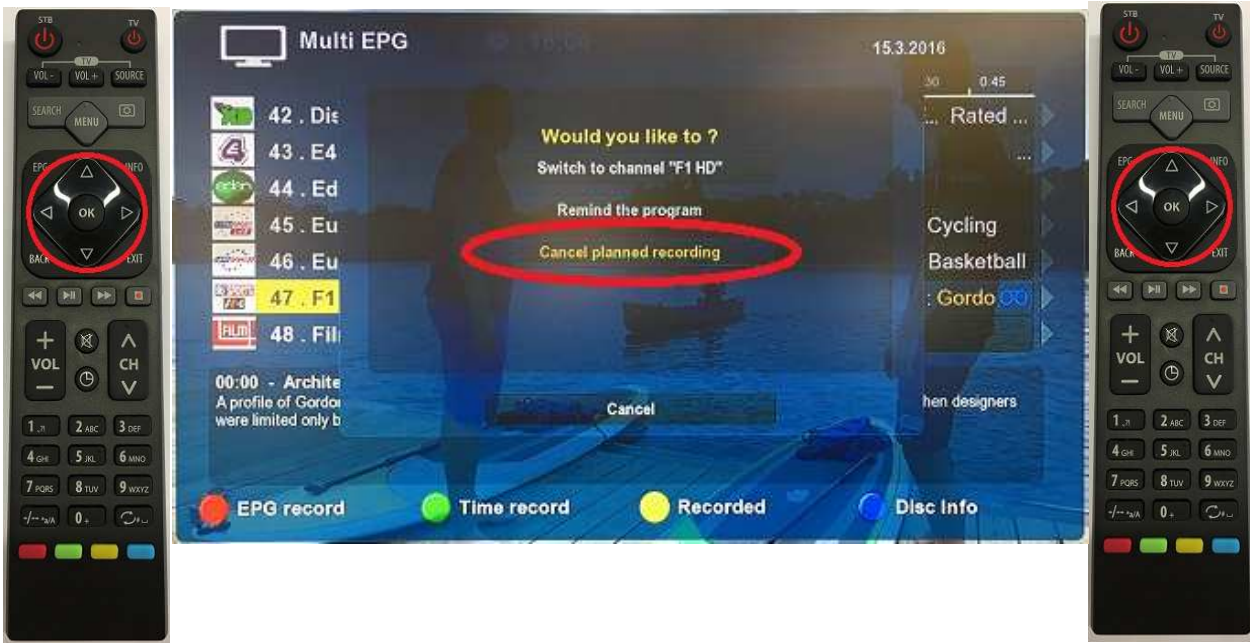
STB TV
TV
VOL- VOL+ SOURCE
SEARCH MENU
EPG INFO
OK
BACK EXIT
VOL CH
1 2ABC 3DEF
4GHI 5JKL 6MNO
7PQRS 8TUV 9WXYZ
-/-- 0

Multi EPG
15.3.2016
30 0:45
42 . Dis
43 . E4
44 . Ed
45 . Eu
46 . Eu
47 . F1
48 . Fil
... Rated ...
...
Cycling
Basketball
: Gordo
Would you like to ?
Switch to channel "F1 HD"
Remind the program
Cancel planned recording
Cancel
00:00 - Archite
A profile of Gordo
were limited only b
hen designers
EPG record
Time record
Recorded
Disc Info

STB TV
TV
VOL- VOL+ SOURCE
SEARCH MENU
EPG INFO
OK
BACK EXIT
VOL CH
1 2ABC 3DEF
4GHI 5JKL 6MNO
7PQRS 8TUV 9WXYZ
-/-- 0